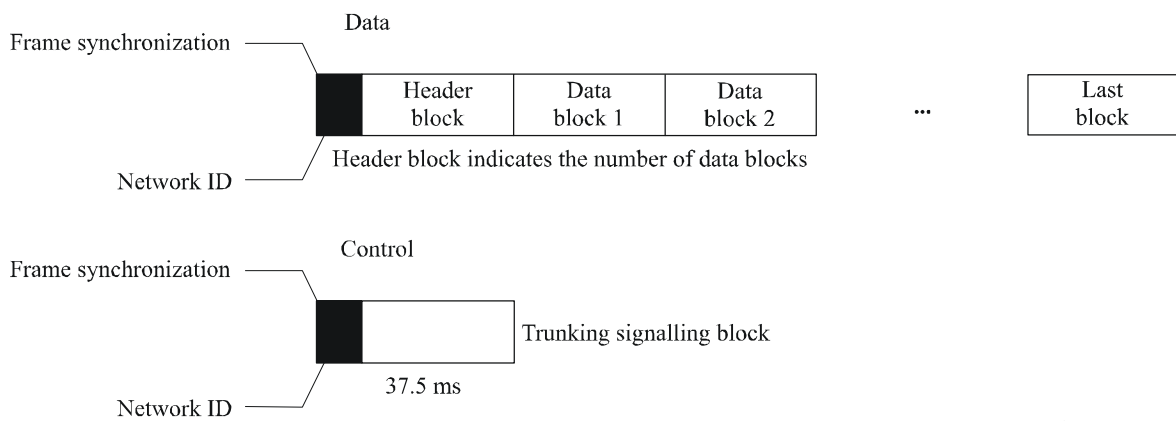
Data

Frame synchronization

| Header block | Data block 1 | Data block 2 | ... | Last block |
|---|---|---|---|---|

Header block indicates the number of data blocks

Network ID

Control

Frame synchronization

Trunking signalling block

37.5 ms

Network ID